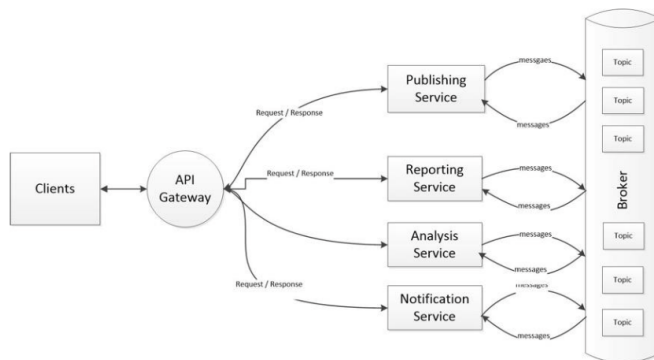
Clients

API Gateway

Request / Response

Request / Response

Request / Response

Publishing Service

Reporting Service

Analysis Service

Notification Service

messgaes

messages

messages

messages

messages

messages

messages

messages

Topic

Topic

Topic

Topic

Topic

Topic

Broker